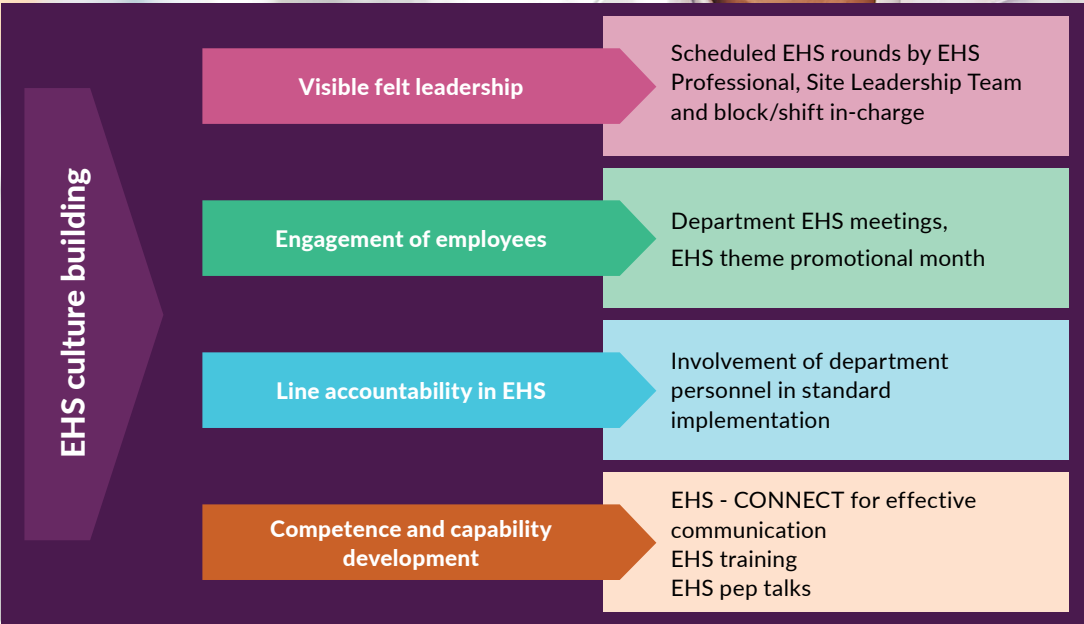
EHS culture building

Visible felt leadership

Scheduled EHS rounds by EHS Professional, Site Leadership Team and block/shift in-charge

Engagement of employees

Department EHS meetings,

EHS theme promotional month

Line accountability in EHS

Involvement of department personnel in standard implementation

Competence and capability development

EHS - CONNECT for effective communication
EHS training
EHS pep talks